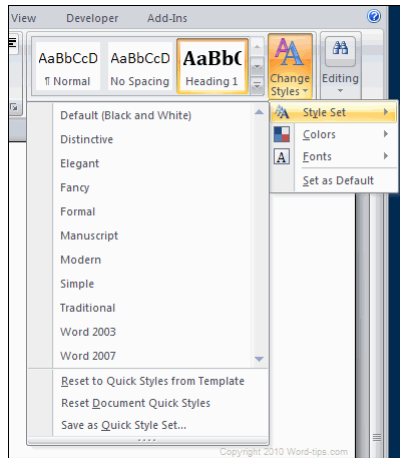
View Developer Add-Ins

AaBbCcD ¶ Normal
AaBbCcD No Spacing
AaBbC( Heading 1
Change Styles
Editing

Default (Black and White)
Distinctive
Elegant
Fancy
Formal
Manuscript
Modern
Simple
Traditional
Word 2003
Word 2007
Reset to Quick Styles from Template
Reset Document Quick Styles
Save as Quick Style Set...

Style Set
Colors
Fonts
Set as Default

Copyright 2010 Word-tips.com